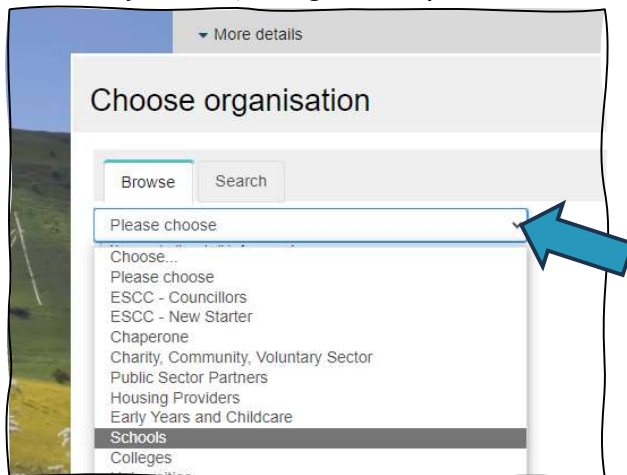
▾ More details

Choose organisation

Browse

Search

Please choose

Choose...
Please choose
ESCC - Councillors
ESCC - New Starter
Chaperone
Charity, Community, Voluntary Sector
Public Sector Partners
Housing Providers
Early Years and Childcare
Schools
Colleges
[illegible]